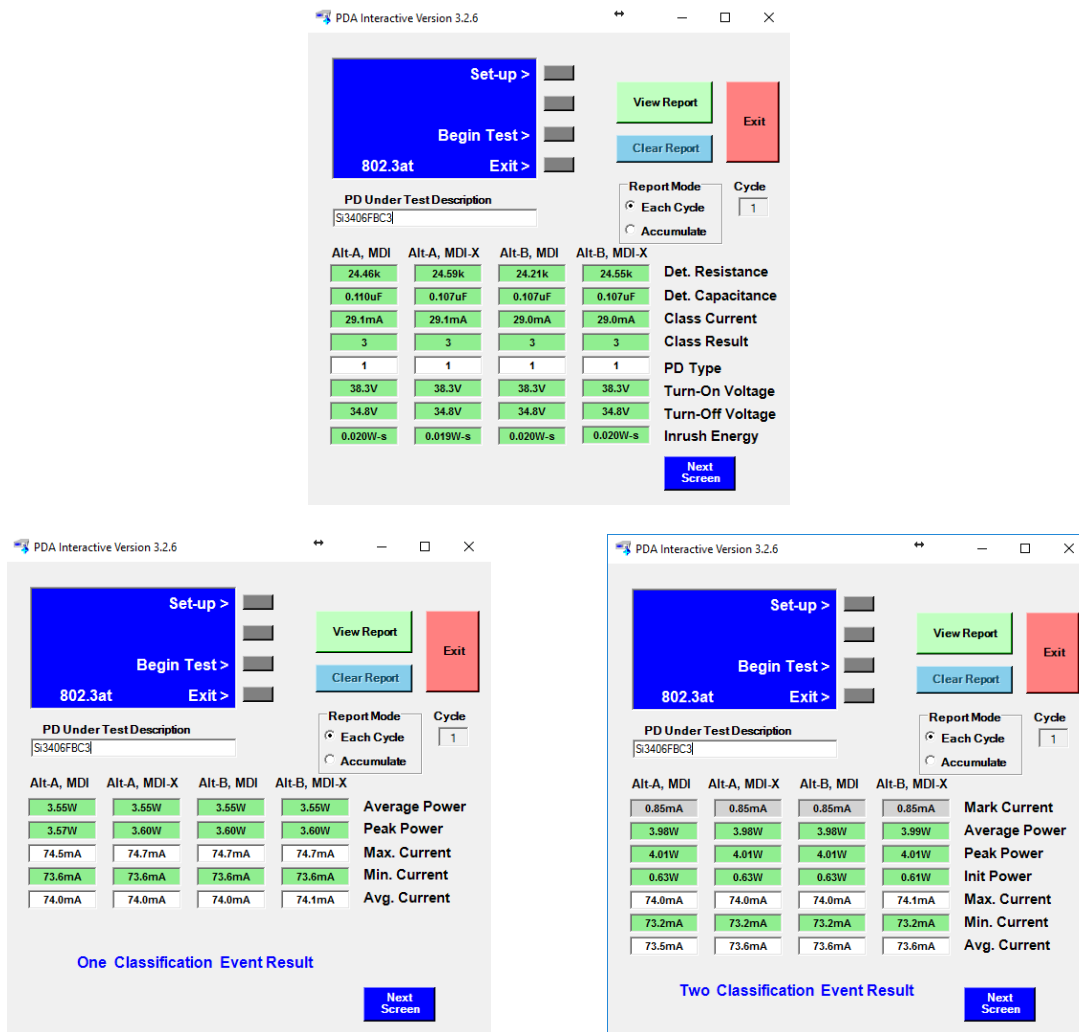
PDA Interactive Version 3.2.6

Set-up >

Begin Test >

802.3at Exit >

View Report

Exit

Clear Report

PD Under Test Description

Si3406FBC3

Report Mode

Each Cycle

Accumulate

Cycle

1

| Alt-A, MDI | Alt-A, MDI-X | Alt-B, MDI | Alt-B, MDI-X | |
|---|---|---|---|---|
| 24.46k | 24.59k | 24.21k | 24.55k | Det. Resistance |
| 0.110uF | 0.107uF | 0.107uF | 0.107uF | Det. Capacitance |
| 29.1mA | 29.1mA | 29.0mA | 29.0mA | Class Current |
| 3 | 3 | 3 | 3 | Class Result |
| 1 | 1 | 1 | 1 | PD Type |
| 38.3V | 38.3V | 38.3V | 38.3V | Turn-On Voltage |
| 34.8V | 34.8V | 34.8V | 34.8V | Turn-Off Voltage |
| 0.020W-s | 0.019W-s | 0.020W-s | 0.020W-s | Inrush Energy |

Next Screen

PDA Interactive Version 3.2.6

Set-up >

Begin Test >

802.3at Exit >

View Report

Exit

Clear Report

PD Under Test Description

Si3406FBC3

Report Mode

Each Cycle

Accumulate

Cycle

1

| Alt-A, MDI | Alt-A, MDI-X | Alt-B, MDI | Alt-B, MDI-X | |
|---|---|---|---|---|
| 3.55W | 3.55W | 3.55W | 3.55W | Average Power |
| 3.57W | 3.60W | 3.60W | 3.60W | Peak Power |
| 74.5mA | 74.7mA | 74.7mA | 74.7mA | Max. Current |
| 73.6mA | 73.6mA | 73.6mA | 73.6mA | Min. Current |
| 74.0mA | 74.0mA | 74.0mA | 74.1mA | Avg. Current |

One Classification Event Result

Next Screen

PDA Interactive Version 3.2.6

Set-up >

Begin Test >

802.3at Exit >

View Report

Exit

Clear Report

PD Under Test Description

Si3406FBC3

Report Mode

Each Cycle

Accumulate

Cycle

1

| Alt-A, MDI | Alt-A, MDI-X | Alt-B, MDI | Alt-B, MDI-X | |
|---|---|---|---|---|
| 0.85mA | 0.85mA | 0.85mA | 0.85mA | Mark Current |
| 3.98W | 3.98W | 3.98W | 3.99W | Average Power |
| 4.01W | 4.01W | 4.01W | 4.01W | Peak Power |
| 0.63W | 0.63W | 0.63W | 0.61W | Init Power |
| 74.0mA | 74.0mA | 74.0mA | 74.1mA | Max. Current |
| 73.2mA | 73.2mA | 73.2mA | 73.2mA | Min. Current |
| 73.5mA | 73.6mA | 73.6mA | 73.6mA | Avg. Current |

Two Classification Event Result

Next Screen